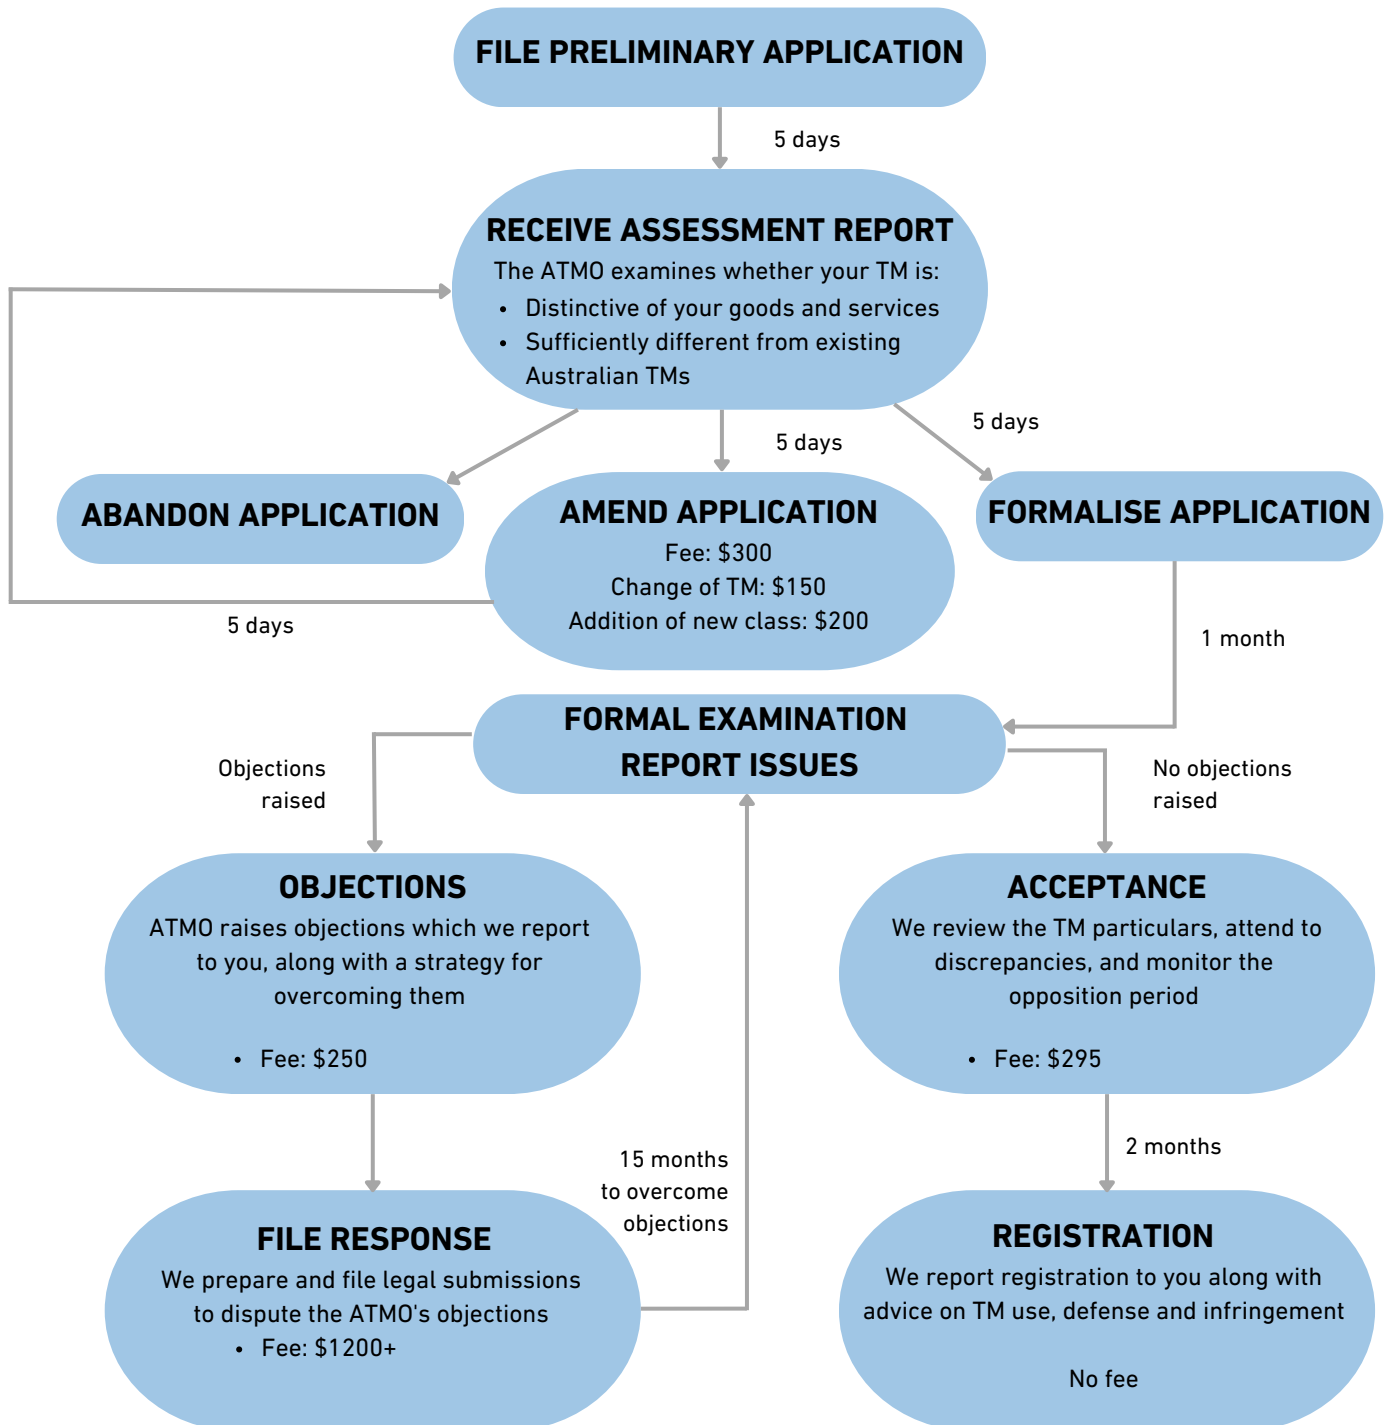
FILE PRELIMINARY APPLICATION

5 days

RECEIVE ASSESSMENT REPORT

The ATMO examines whether your TM is:

- Distinctive of your goods and services
- Sufficiently different from existing Australian TMs

5 days

5 days

ABANDON APPLICATION

AMEND APPLICATION

Fee: $300

Change of TM: $150

Addition of new class: $200

FORMALISE APPLICATION

5 days

1 month

FORMAL EXAMINATION REPORT ISSUES

Objections raised

No objections raised

OBJECTIONS

ATMO raises objections which we report to you, along with a strategy for overcoming them

- Fee: $250

ACCEPTANCE

We review the TM particulars, attend to discrepancies, and monitor the opposition period

- Fee: $295

15 months to overcome objections

2 months

FILE RESPONSE

We prepare and file legal submissions to dispute the ATMO's objections

- Fee: $1200+

REGISTRATION

We report registration to you along with advice on TM use, defense and infringement

No fee